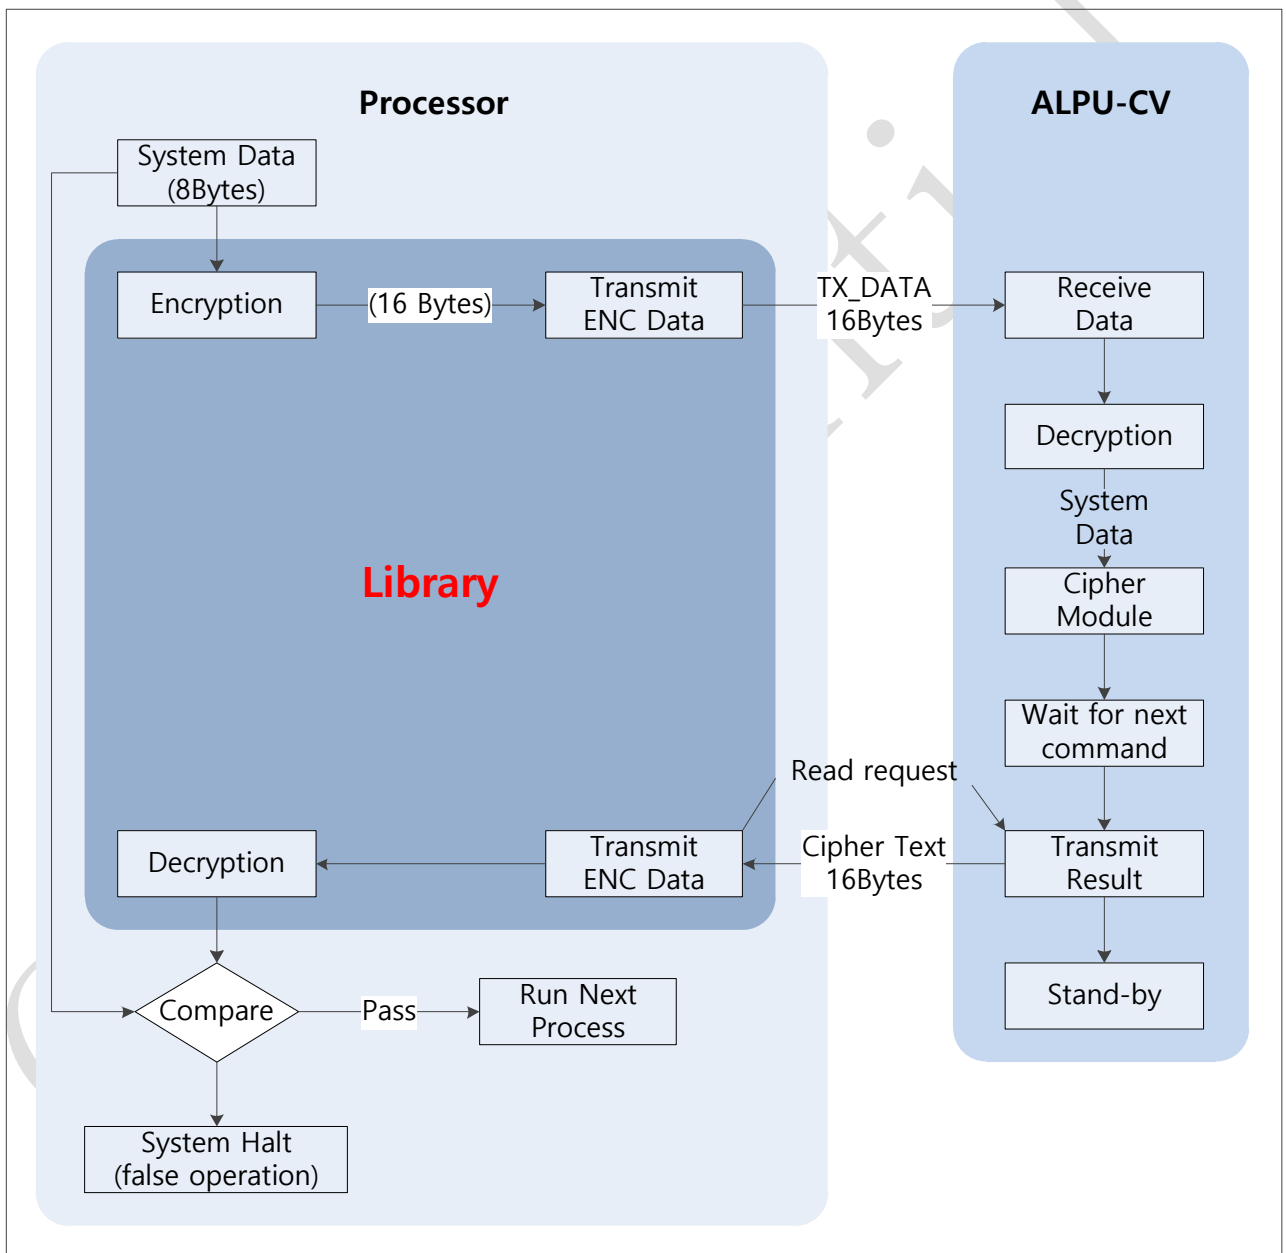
Processor

ALPU-CV

System Data (8Bytes)

Encryption

(16 Bytes)

Transmit ENC Data

TX_DATA 16Bytes

Receive Data

Decryption

System Data

Cipher Module

Library

Wait for next command

Read request

Decryption

Transmit ENC Data

Cipher Text 16Bytes

Transmit Result

Stand-by

Compare

Pass

Run Next Process

System Halt (false operation)